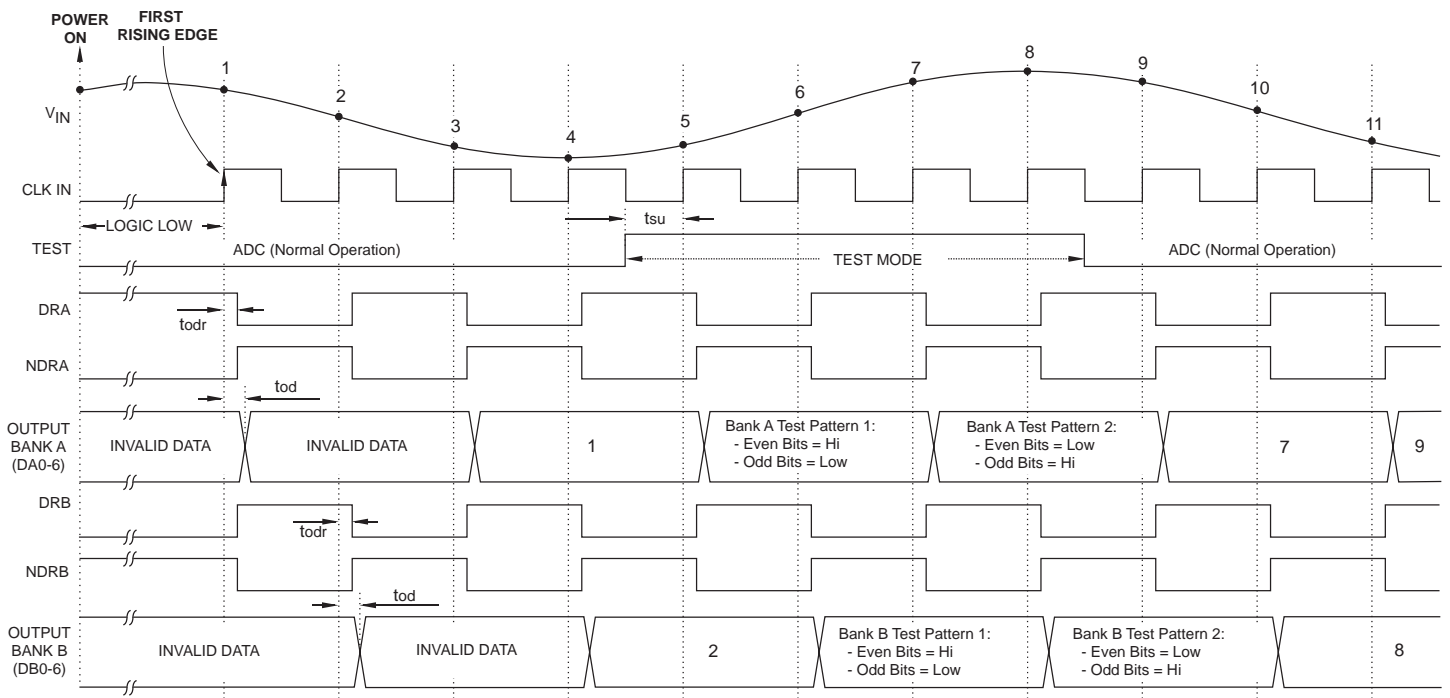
POWER ON

FIRST RISING EDGE

1 2 3 4 5 6 7 8 9 10 11

$V_{IN}$

CLK IN

LOGIC LOW

tsu

TEST

ADC (Normal Operation)

TEST MODE

ADC (Normal Operation)

DRA

todr

NDRA

tod

OUTPUT BANK A (DA0-6)

INVALID DATA

INVALID DATA

1

Bank A Test Pattern 1:
- Even Bits = Hi
- Odd Bits = Low

Bank A Test Pattern 2:
- Even Bits = Low
- Odd Bits = Hi

7

9

DRB

todr

NDRB

tod

OUTPUT BANK B (DB0-6)

INVALID DATA

INVALID DATA

2

Bank B Test Pattern 1:
- Even Bits = Hi
- Odd Bits = Low

Bank B Test Pattern 2:
- Even Bits = Low
- Odd Bits = Hi

8